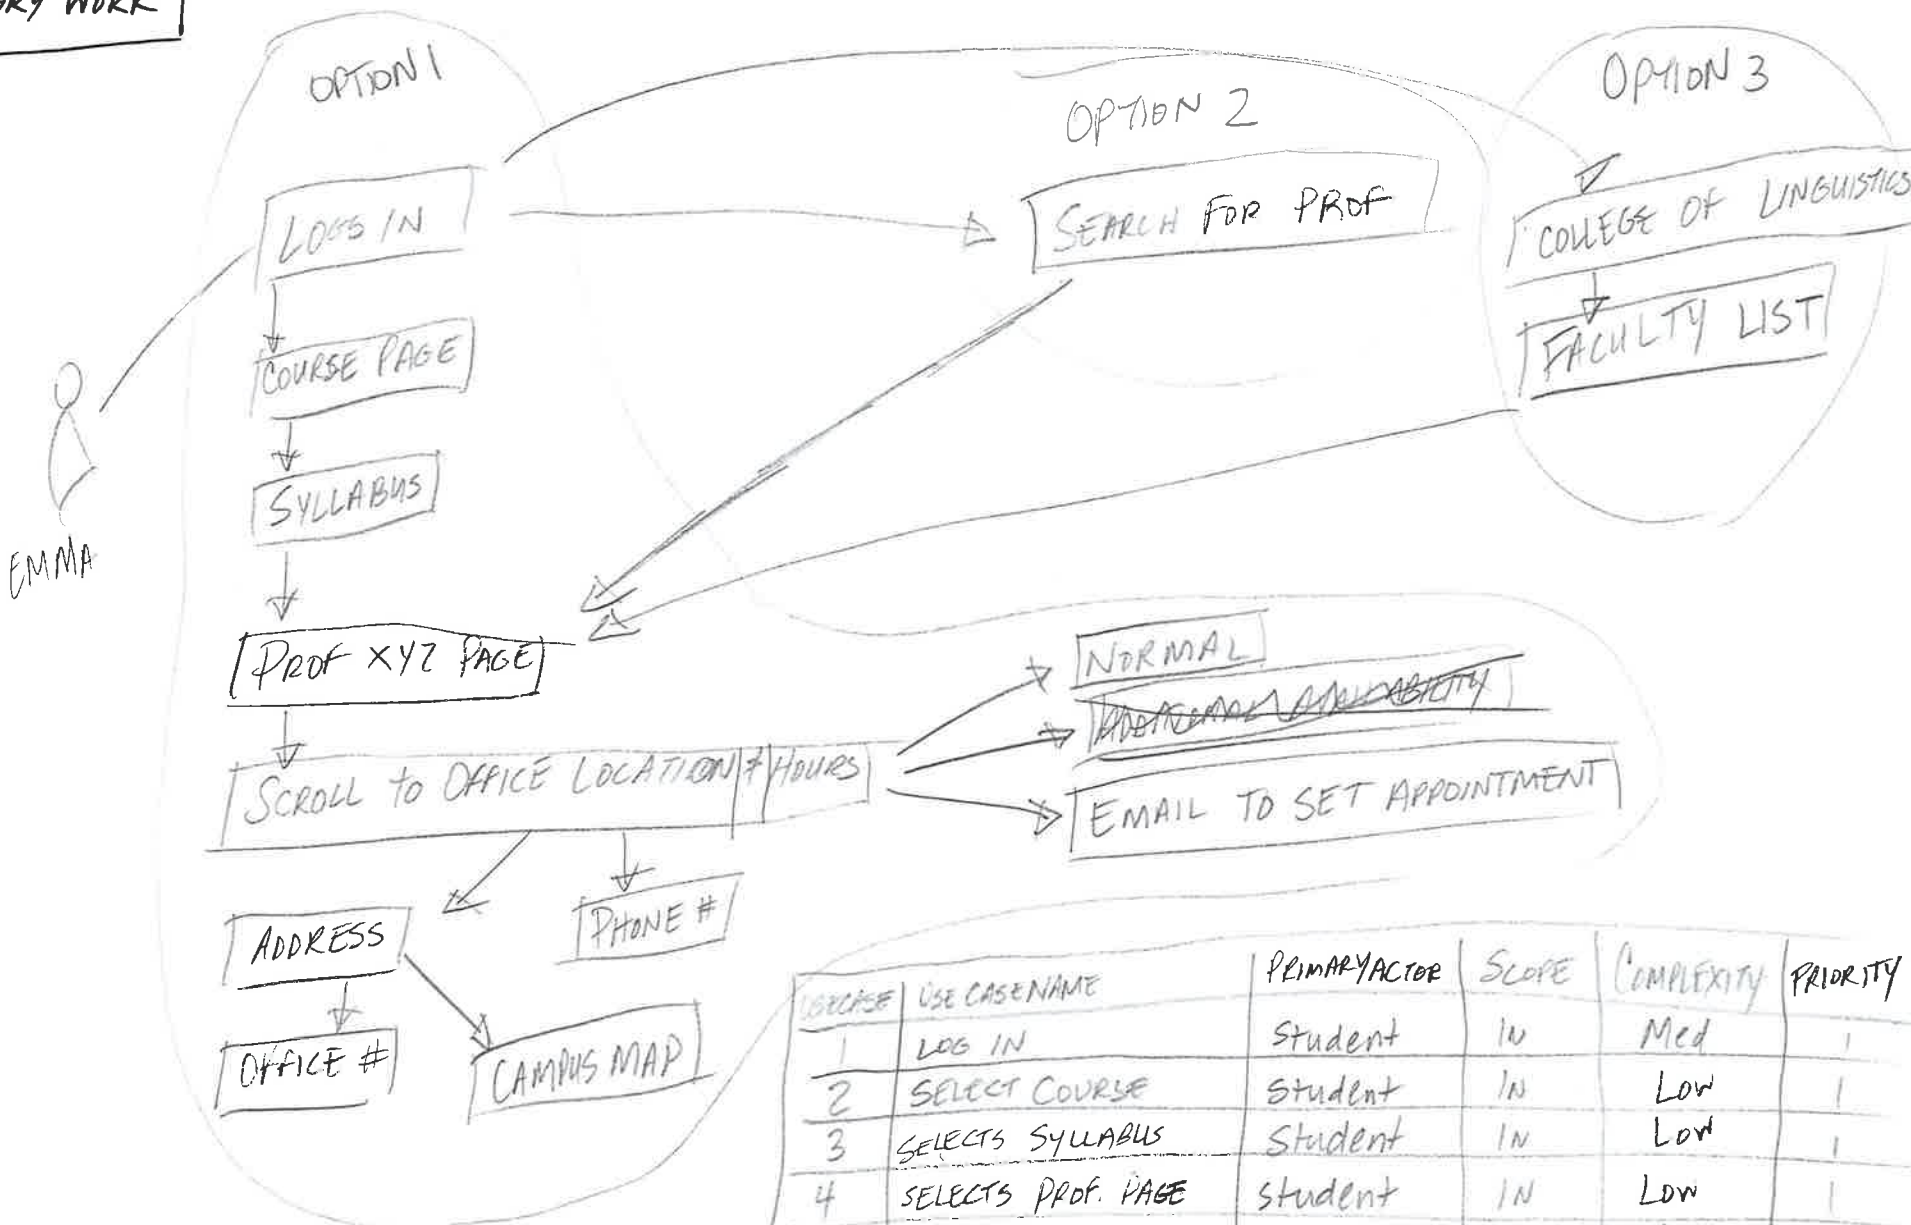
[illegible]RY WORK

OPTION 1

OPTION 2

OPTION 3

LOGS IN

SEARCH FOR PROF

COLLEGE OF LINGUISTICS

FACULTY LIST

COURSE PAGE

SYLLABUS

EMMA

PROF XYZ PAGE

NORMAL

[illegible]

SCROLL TO OFFICE LOCATION & HOURS

EMAIL TO SET APPOINTMENT

ADDRESS

PHONE #

OFFICE #

CAMPUS MAP

| USECASE | USE CASE NAME | PRIMARY ACTOR | SCOPE | COMPLEXITY | PRIORITY |
|---|---|---|---|---|---|
| 1 | LOG IN | Student | IN | Med | 1 |
| 2 | SELECT COURSE | Student | IN | Low | 1 |
| 3 | SELECTS SYLLABUS | Student | IN | Low | 1 |
| 4 | SELECTS PROF. PAGE | Student | IN | Low | 1 |